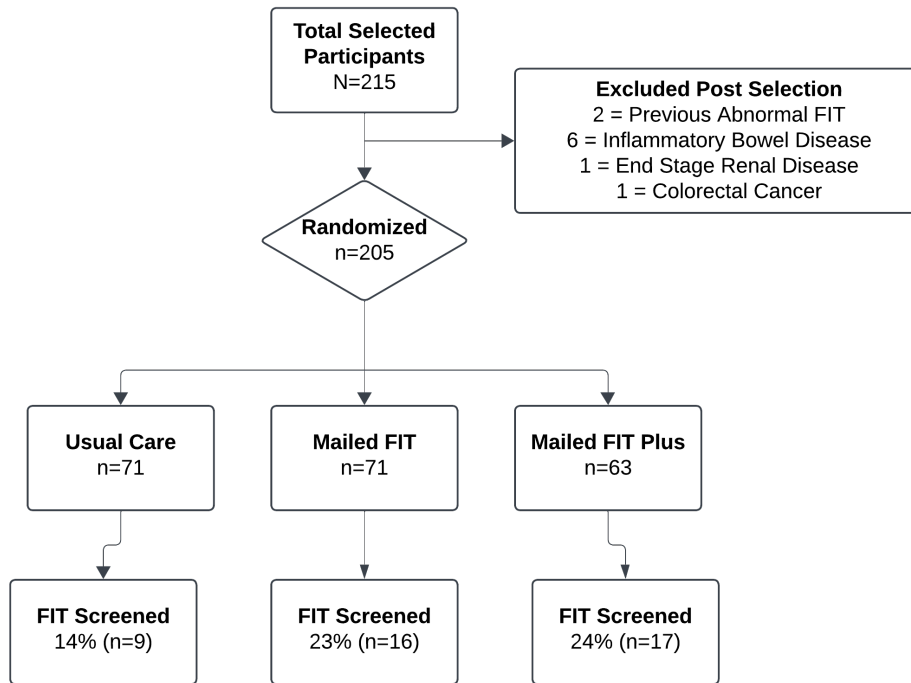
Total Selected Participants
N=215

Excluded Post Selection
2 = Previous Abnormal FIT
6 = Inflammatory Bowel Disease
1 = End Stage Renal Disease
1 = Colorectal Cancer

Randomized
n=205

Usual Care
n=71

Mailed FIT
n=71

Mailed FIT Plus
n=63

FIT Screened
14% (n=9)

FIT Screened
23% (n=16)

FIT Screened
24% (n=17)